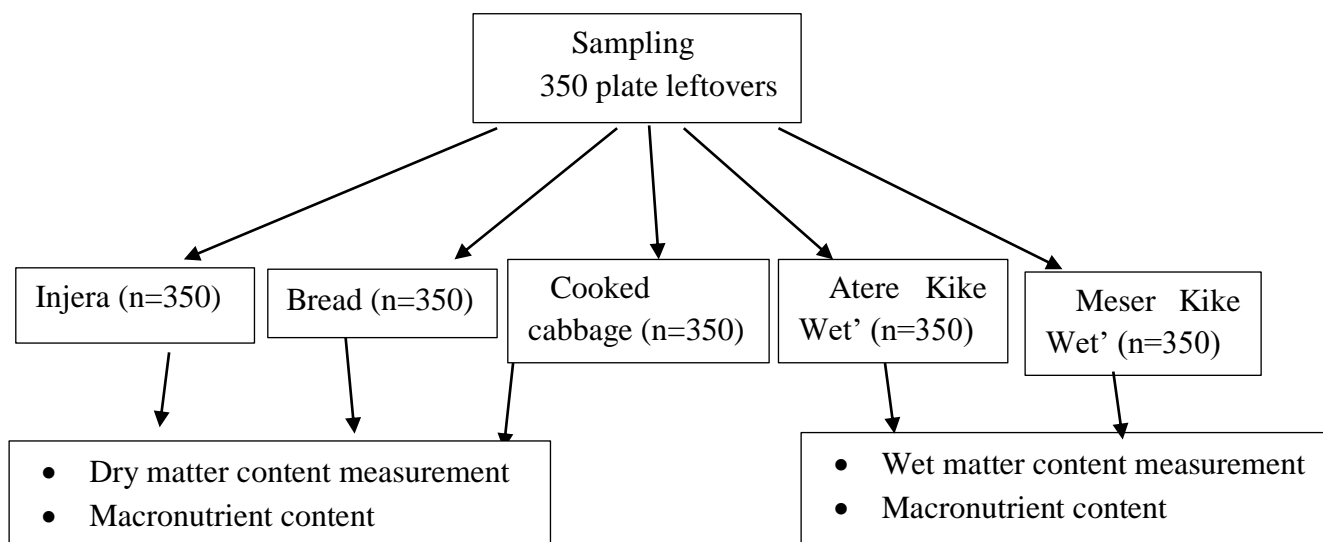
Sampling
350 plate leftovers

Injera (n=350)

Bread (n=350)

Cooked cabbage (n=350)

Atere Kike Wet' (n=350)

Meser Kike Wet' (n=350)

- Dry matter content measurement
- Macronutrient content

- Wet matter content measurement
- Macronutrient content